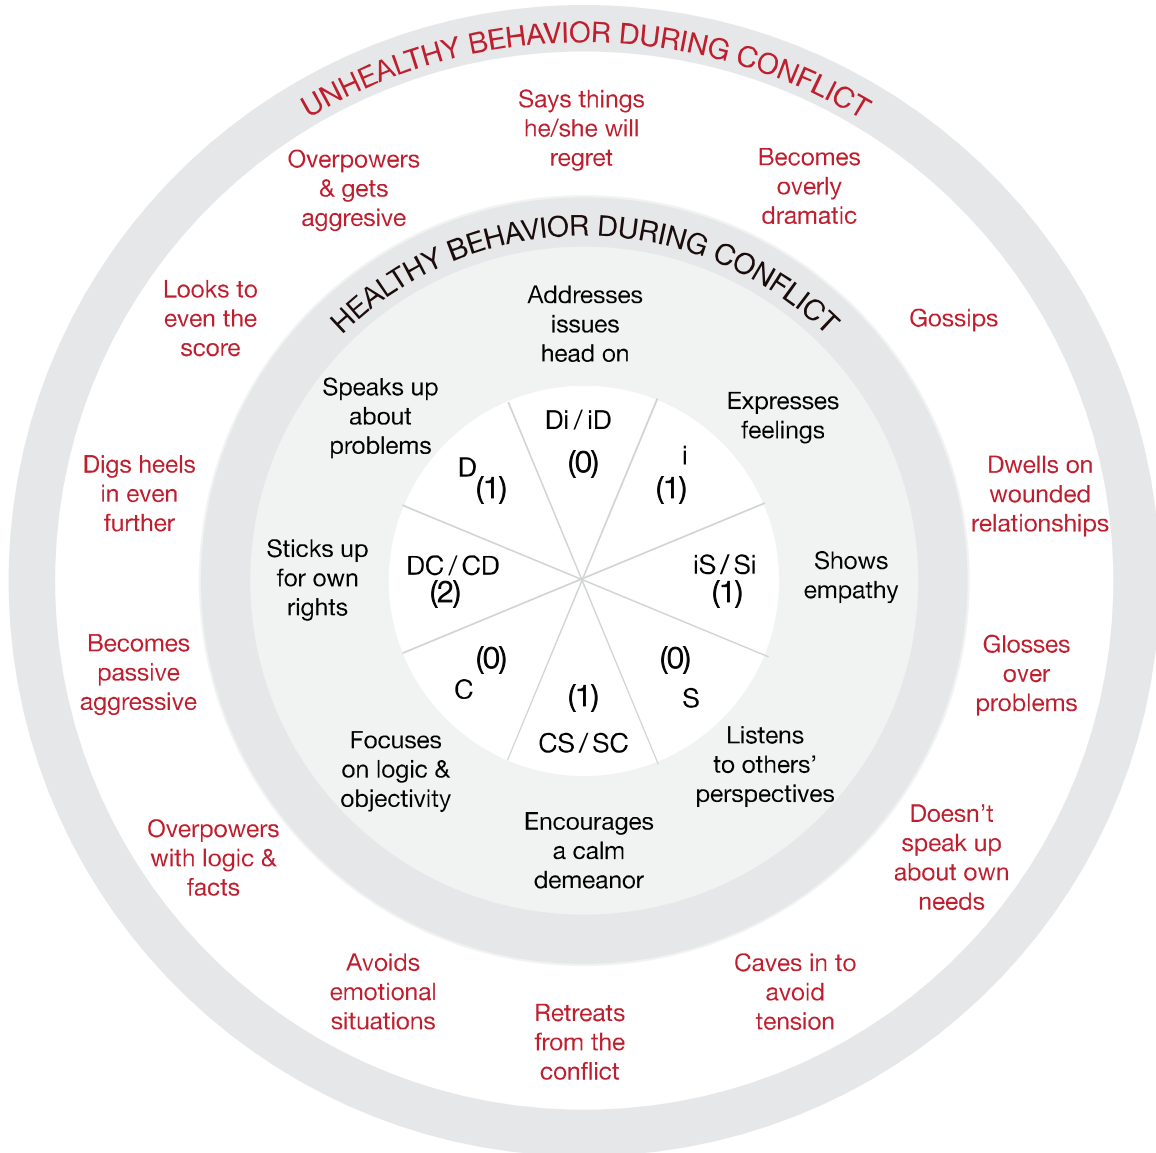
UNHEALTHY BEHAVIOR DURING CONFLICT

Says things he/she will regret

Becomes overly dramatic

Gossips

Dwells on wounded relationships

Glosses over problems

Doesn't speak up about own needs

Caves in to avoid tension

Retreats from the conflict

Avoids emotional situations

Overpowers with logic & facts

Becomes passive aggressive

Digs heels in even further

Looks to even the score

Overpowers & gets aggresive

HEALTHY BEHAVIOR DURING CONFLICT

Addresses issues head on

Expresses feelings

Shows empathy

Listens to others' perspectives

Encourages a calm demeanor

Focuses on logic & objectivity

Sticks up for own rights

Speaks up about problems

Di / iD (0)

i (1)

iS / Si (1)

(0) S

(1) CS / SC

(0) C

DC / CD (2)

D (1)